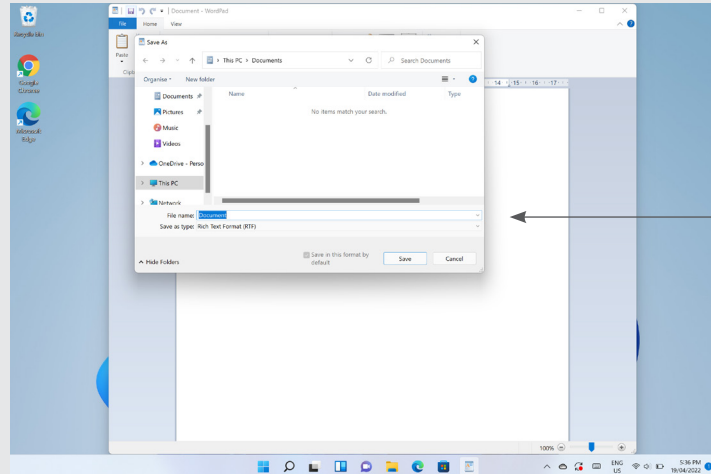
Recycle Bin

Google Chrome

Microsoft Edge

Document - WordPad

File Home View

Paste

Clip

Save As

← → ↑ This PC > Documents

Search Documents

Organise New folder

Documents

Pictures

Music

Videos

OneDrive - Perso

This PC

Network

Name

Date modified

Type

No items match your search.

File name: Document

Save as type: Rich Text Format (RTF)

Hide Folders

Save in this format by default

Save

Cancel

14 · 15 · 16 · 17

100%

ENG US

5:36 PM 19/04/2022